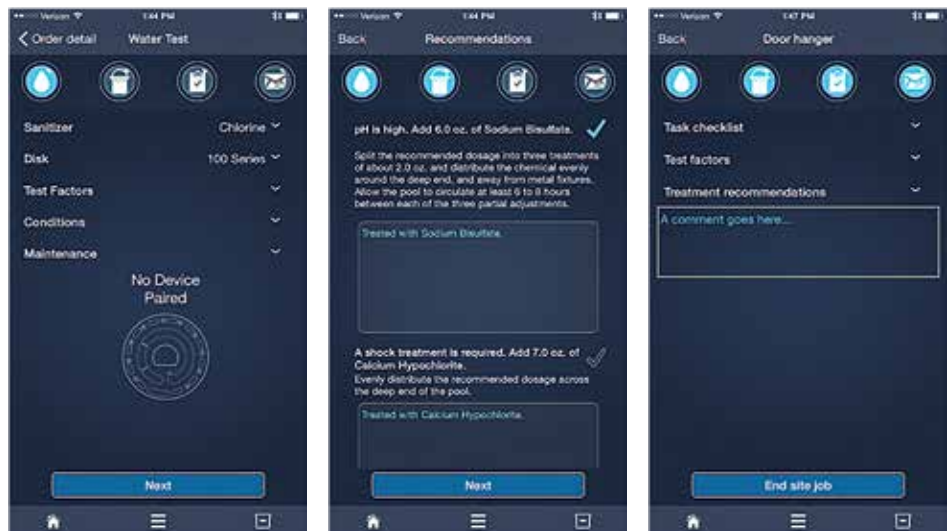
Verizon 1:44 PM

Order detail Water Test

Sanitizer Chlorine

Disk 100 Series

Test Factors

Conditions

Maintenance

No Device Paired

Next

Verizon 1:44 PM

Back Recommendations

pH is high. Add 6.0 oz. of Sodium Bisulfate.

Split the recommended dosage into three treatments of about 2.0 oz. and distribute the chemical evenly around the deep end, and away from metal fixtures. Allow the pool to circulate at least 6 to 8 hours between each of the three partial adjustments.

Treated with Sodium Bisulfate.

A shock treatment is required. Add 7.0 oz. of Calcium Hypochlorite.
Evenly distribute the recommended dosage across the deep end of the pool.

Treated with Calcium Hypochlorite.

Next

Verizon 1:47 PM

Back Door hanger

Task checklist

Test factors

Treatment recommendations

A comment goes here...

End site job